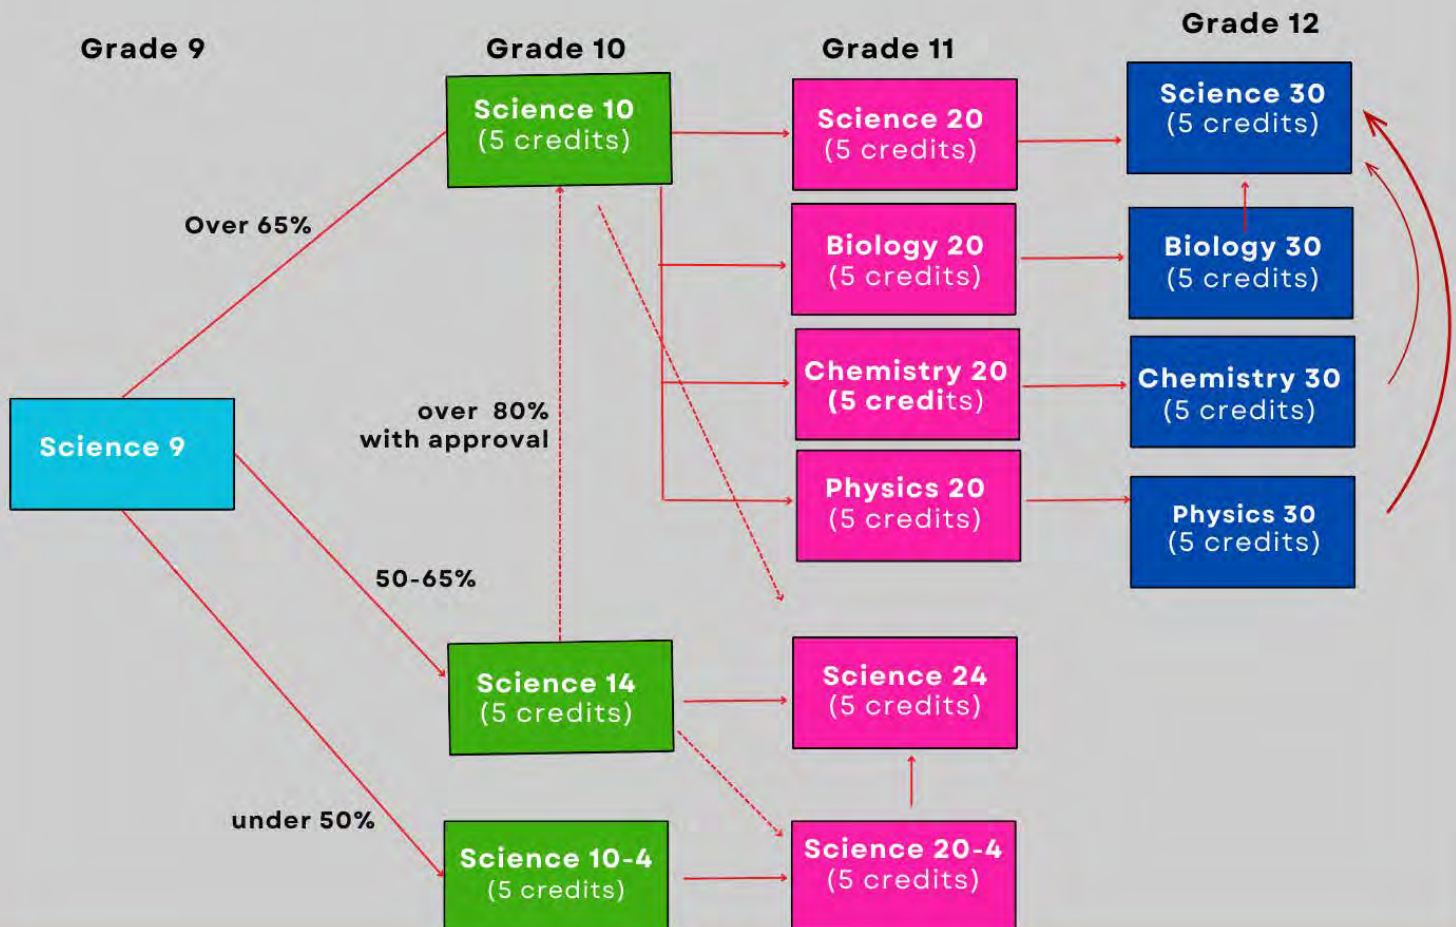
Grade 9

Grade 10

Grade 11

Grade 12

Science 10
(5 credits)

Science 20
(5 credits)

Science 30
(5 credits)

Over 65%

Biology 20
(5 credits)

Biology 30
(5 credits)

Chemistry 20
(5 credits)

Chemistry 30
(5 credits)

over 80%
with approval

Science 9

Physics 20
(5 credits)

Physics 30
(5 credits)

50-65%

Science 14
(5 credits)

Science 24
(5 credits)

under 50%

Science 10-4
(5 credits)

Science 20-4
(5 credits)